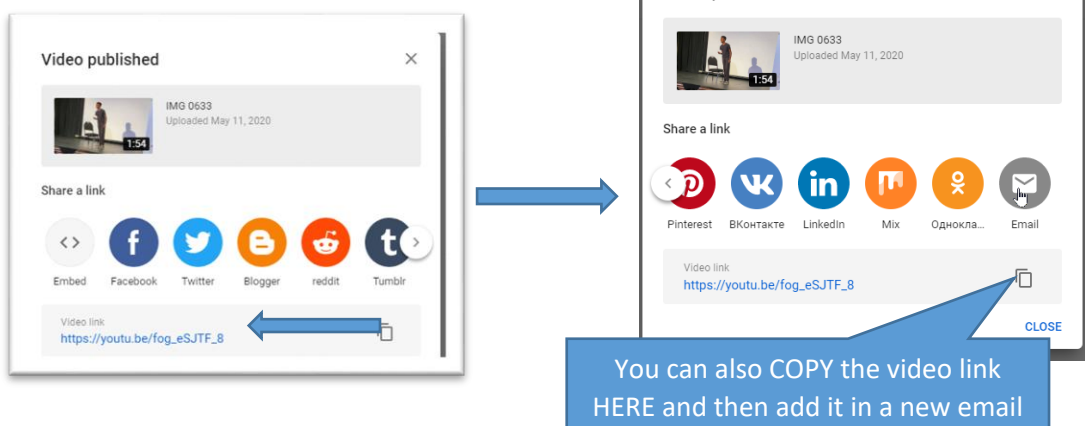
Video published

IMG 0633
Uploaded May 11, 2020
1:54

Share a link

Embed Facebook Twitter Blogger reddit Tumblr

Video link
https://youtu.be/fog_eSJTF_8

IMG 0633
Uploaded May 11, 2020
1:54

Share a link

Pinterest ВКонтакте LinkedIn Mix Однокла... Email

Video link
https://youtu.be/fog_eSJTF_8

CLOSE

You can also COPY the video link HERE and then add it in a new email